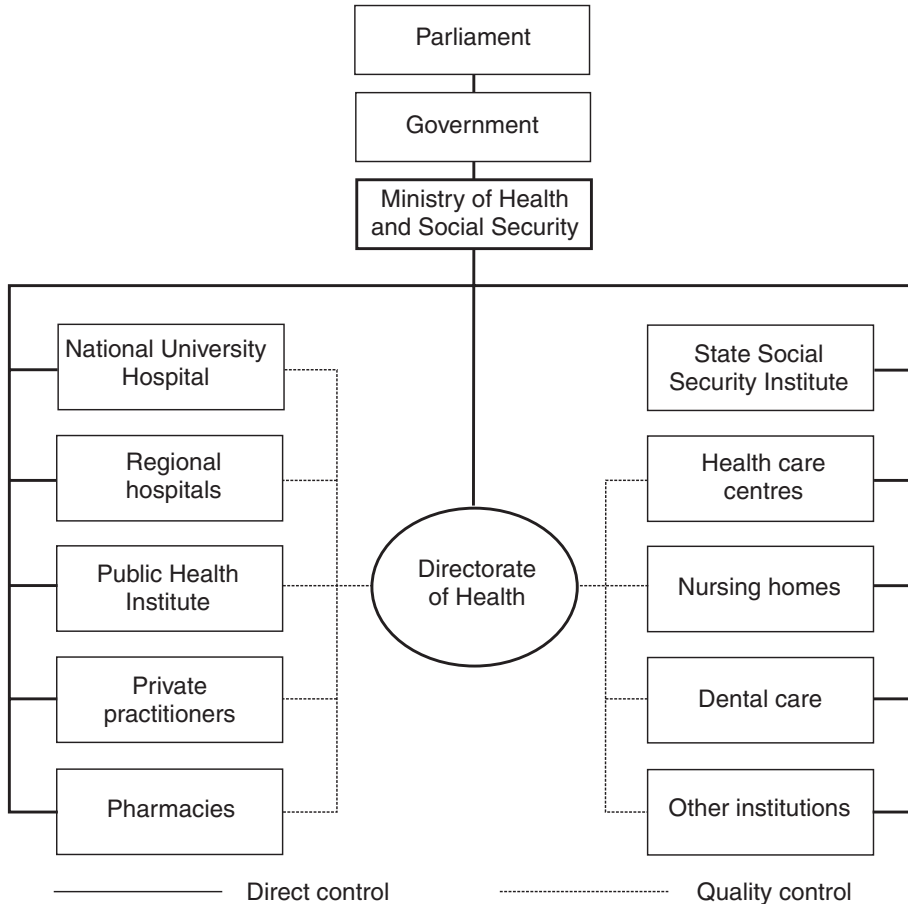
Parliament

Government

Ministry of Health and Social Security

National University Hospital

Regional hospitals

Public Health Institute

Private practitioners

Pharmacies

Directorate of Health

State Social Security Institute

Health care centres

Nursing homes

Dental care

Other institutions

Direct control

Quality control